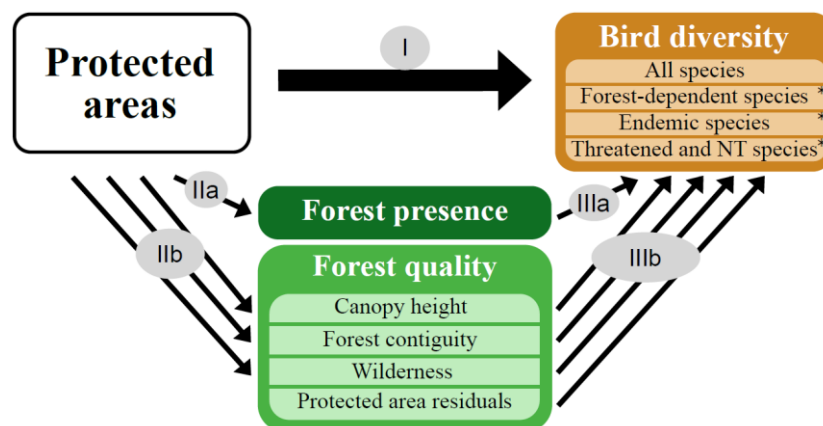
Protected areas

I

Bird diversity
All species
Forest-dependent species *
Endemic species
Threatened and NT species*

IIa

IIb

Forest presence

IIIa

Forest quality
Canopy height
Forest contiguity
Wilderness
Protected area residuals

IIIb